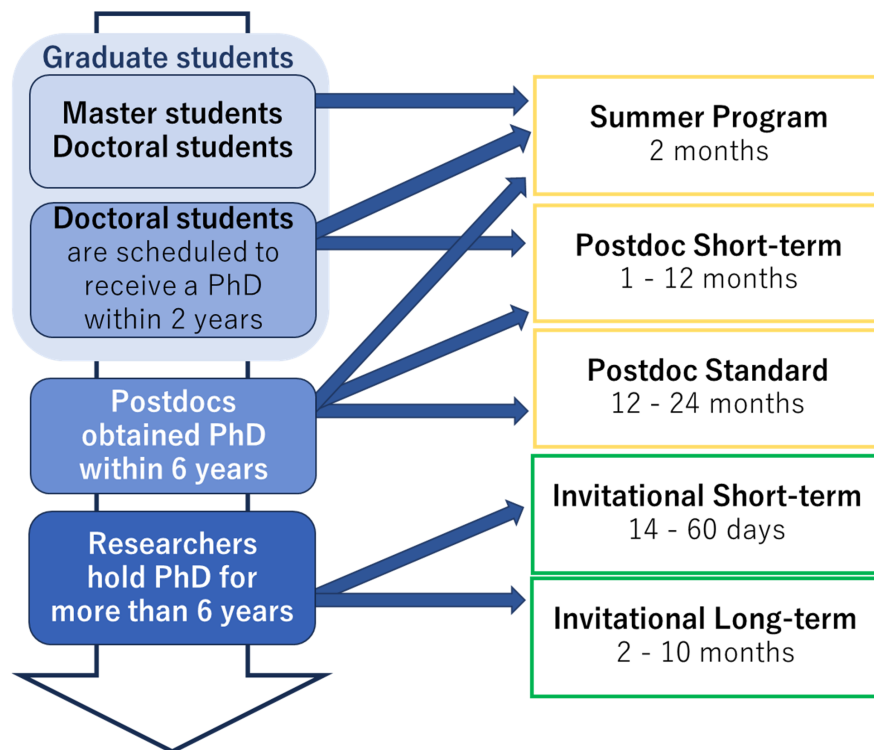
Graduate students

Master students
Doctoral students

Doctoral students are scheduled to receive a PhD within 2 years

Postdocs obtained PhD within 6 years

Researchers hold PhD for more than 6 years

Summer Program
2 months

Postdoc Short-term
1 - 12 months

Postdoc Standard
12 - 24 months

Invitational Short-term
14 - 60 days

Invitational Long-term
2 - 10 months